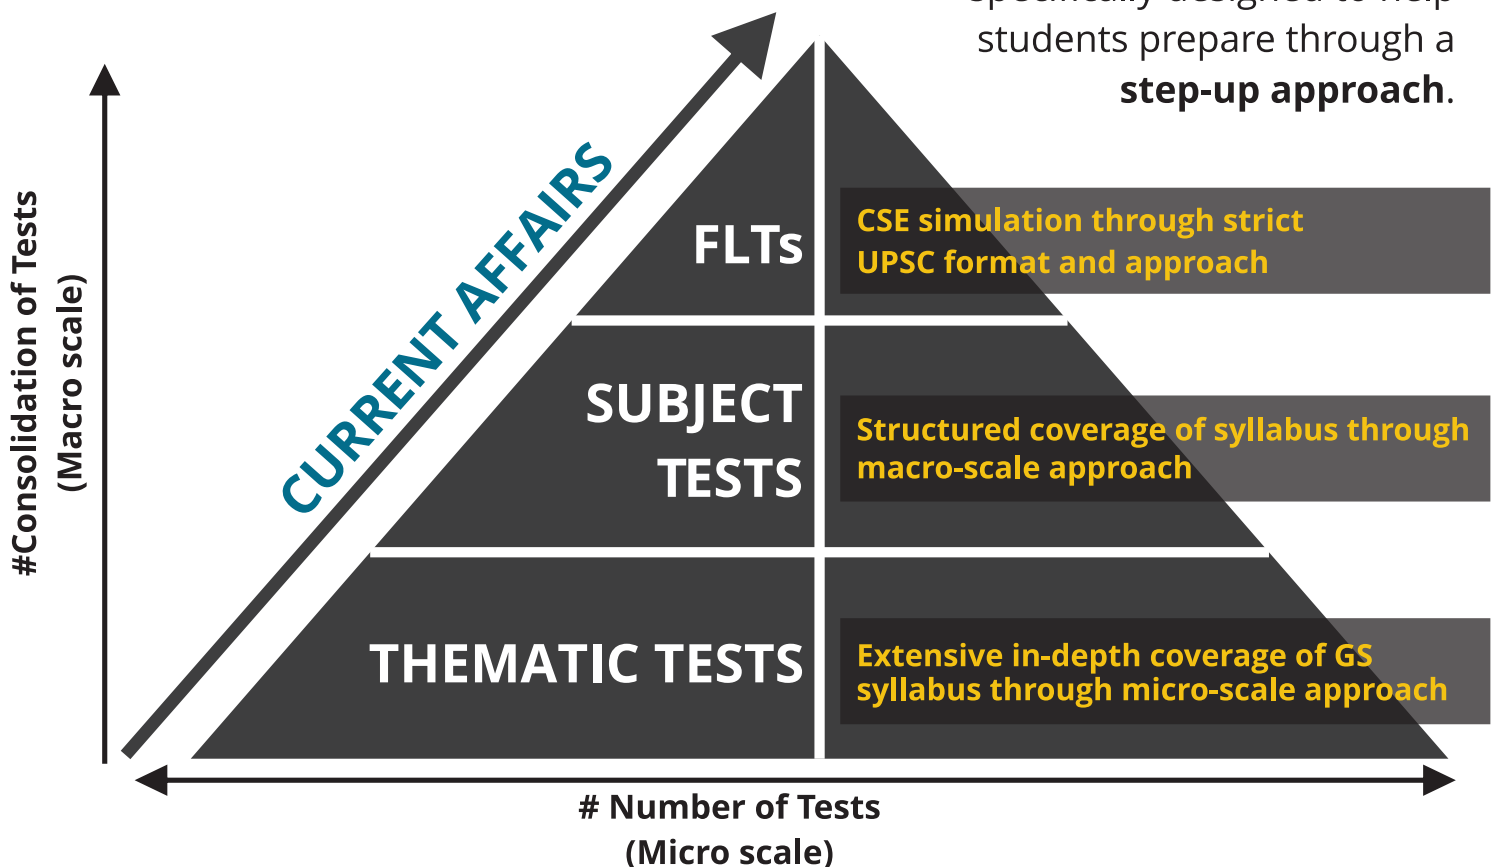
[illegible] students prepare through a **step-up approach**.

#Consolidation of Tests (Macro scale)

CURRENT AFFAIRS

FLTs

CSE simulation through strict UPSC format and approach

SUBJECT TESTS

Structured coverage of syllabus through macro-scale approach

THEMATIC TESTS

Extensive in-depth coverage of GS syllabus through micro-scale approach

# Number of Tests (Micro scale)